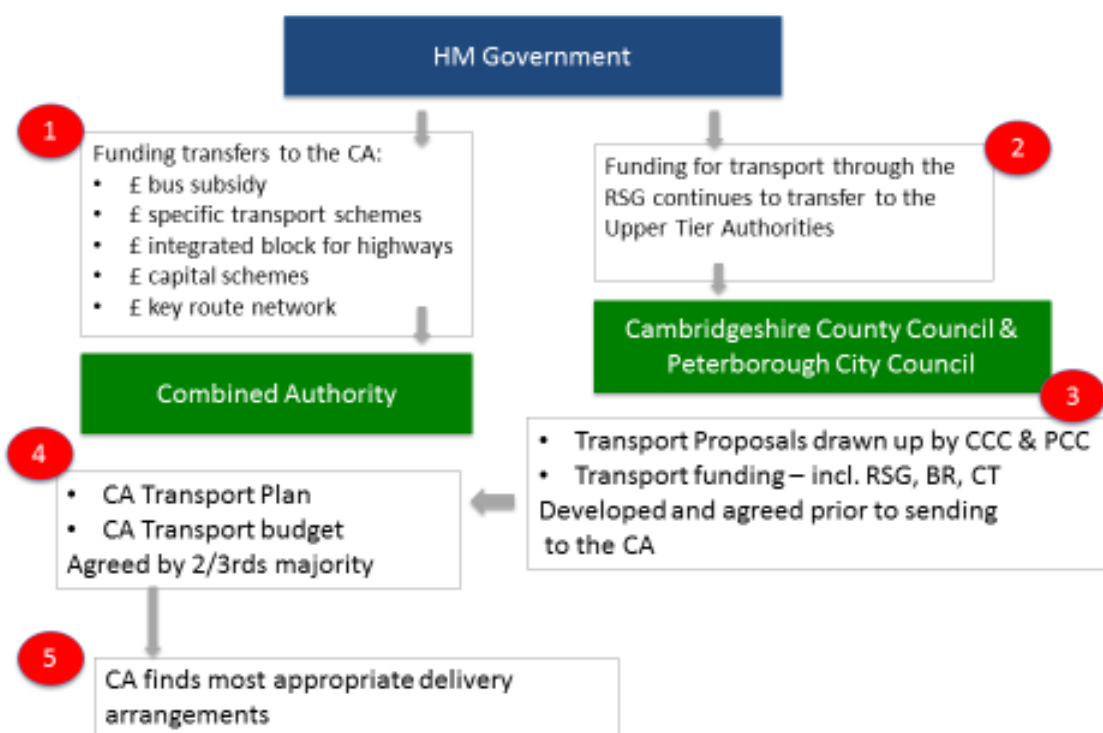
HM Government

1

Funding transfers to the CA:
- £ bus subsidy
- £ specific transport schemes
- £ integrated block for highways
- £ capital schemes
- £ key route network

2

Funding for transport through the RSG continues to transfer to the Upper Tier Authorities

Combined Authority

Cambridgeshire County Council & Peterborough City Council

3

- Transport Proposals drawn up by CCC & PCC
- Transport funding – incl. RSG, BR, CT

Developed and agreed prior to sending to the CA

4

- CA Transport Plan
- CA Transport budget

Agreed by 2/3rds majority

5

CA finds most appropriate delivery arrangements